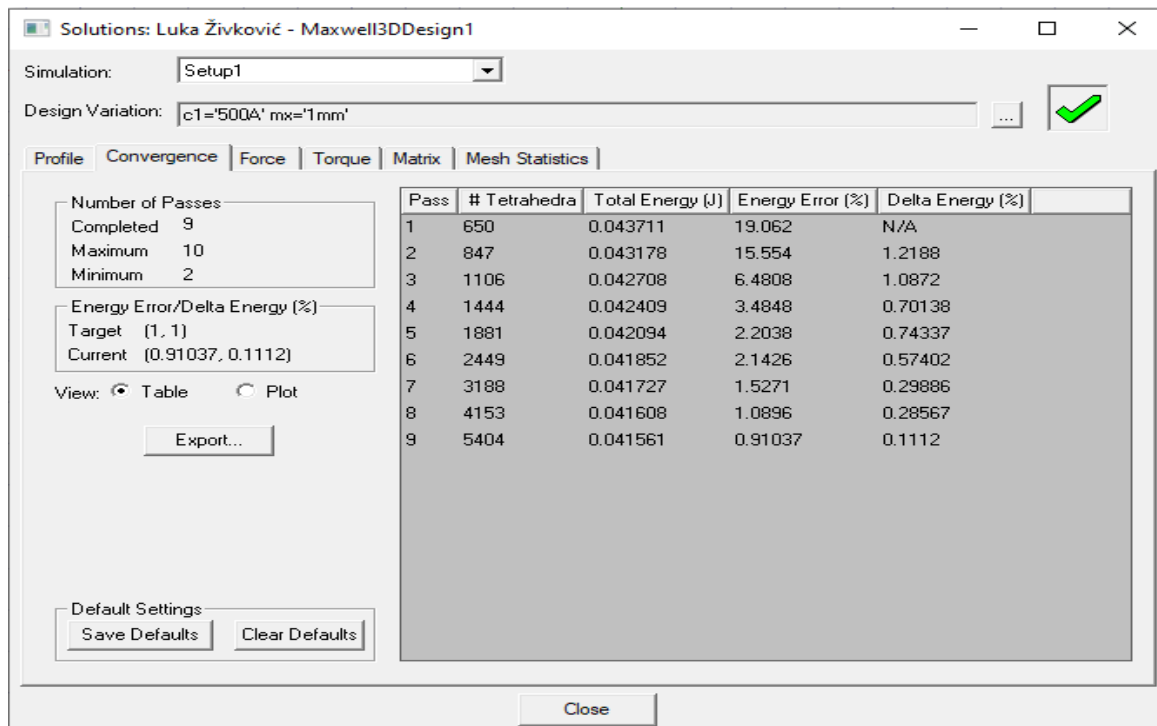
Solutions: Luka Živković - Maxwell3DDesign1

Simulation: Setup1

Design Variation: c1='500A' mx='1mm' ...

Profile | Convergence | Force | Torque | Matrix | Mesh Statistics

Number of Passes
Completed 9
Maximum 10
Minimum 2

Energy Error/Delta Energy (%)
Target (1, 1)
Current (0.91037, 0.1112)

View: Table Plot

Export...

| Pass | # Tetrahedra | Total Energy (J) | Energy Error (%) | Delta Energy (%) |
|---|---|---|---|---|
| 1 | 650 | 0.043711 | 19.062 | N/A |
| 2 | 847 | 0.043178 | 15.554 | 1.2188 |
| 3 | 1106 | 0.042708 | 6.4808 | 1.0872 |
| 4 | 1444 | 0.042409 | 3.4848 | 0.70138 |
| 5 | 1881 | 0.042094 | 2.2038 | 0.74337 |
| 6 | 2449 | 0.041852 | 2.1426 | 0.57402 |
| 7 | 3188 | 0.041727 | 1.5271 | 0.29886 |
| 8 | 4153 | 0.041608 | 1.0896 | 0.28567 |
| 9 | 5404 | 0.041561 | 0.91037 | 0.1112 |

Default Settings
Save Defaults Clear Defaults

Close